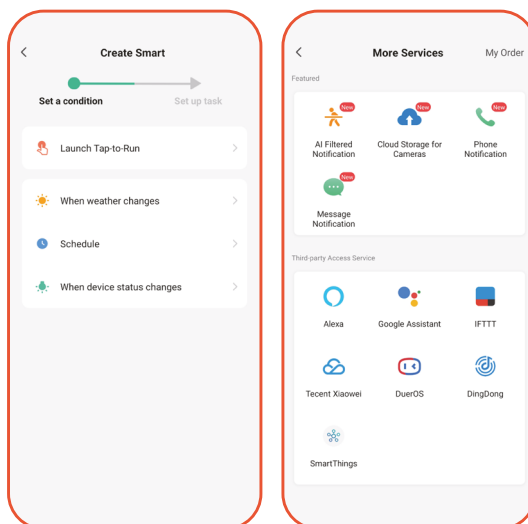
<
Create Smart

Set a condition
Set up task

Launch Tap-to-Run >

When weather changes >

Schedule >

When device status changes >

<
More Services
My Order

Featured

New
AI Filtered Notification

New
Cloud Storage for Cameras

New
Phone Notification

New
Message Notification

Third-party Access Service

Alexa

Google Assistant

IFTTT

Tecent Xiaowei

DuerOS

DingDong

SmartThings